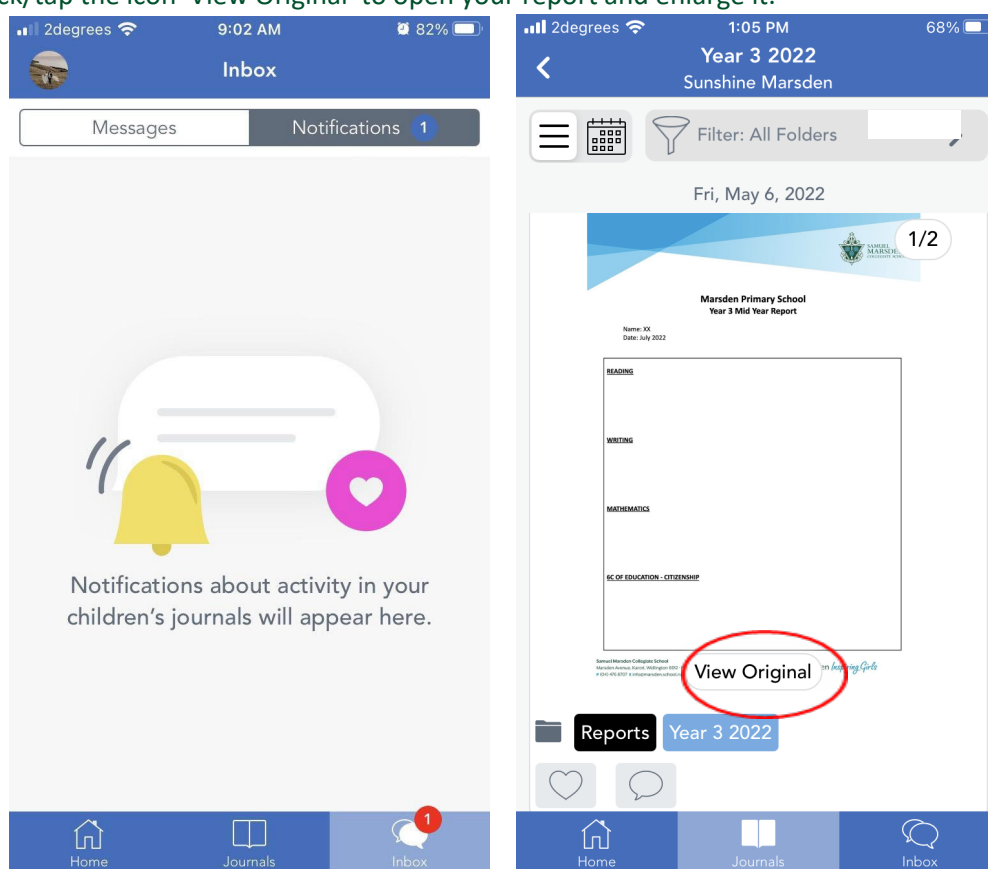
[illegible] tap the icon 'View Original' to open your report and enlarge it.

2degrees 9:02 AM 82%

Inbox

Messages | Notifications 1

Notifications about activity in your children's journals will appear here.

Home | Journals | Inbox 1

2degrees 1:05 PM 68%

Year 3 2022
Sunshine Marsden

Filter: All Folders

Fri, May 6, 2022

1/2

SAMUEL MARSDEN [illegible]

Marsden Primary School
Year 3 Mid Year Report

Name: XX
Date: July 2022

READING

WRITING

MATHEMATICS

6C OF EDUCATION - CITIZENSHIP

Samuel Marsden Collegiate School
Marsden Avenue, Karori, Wellington 6012 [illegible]
P (04) 476 8707 E info@marsden.school.nz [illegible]

View Original

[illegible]n Inspiring Girls

Reports | Year 3 2022

Home | Journals | Inbox